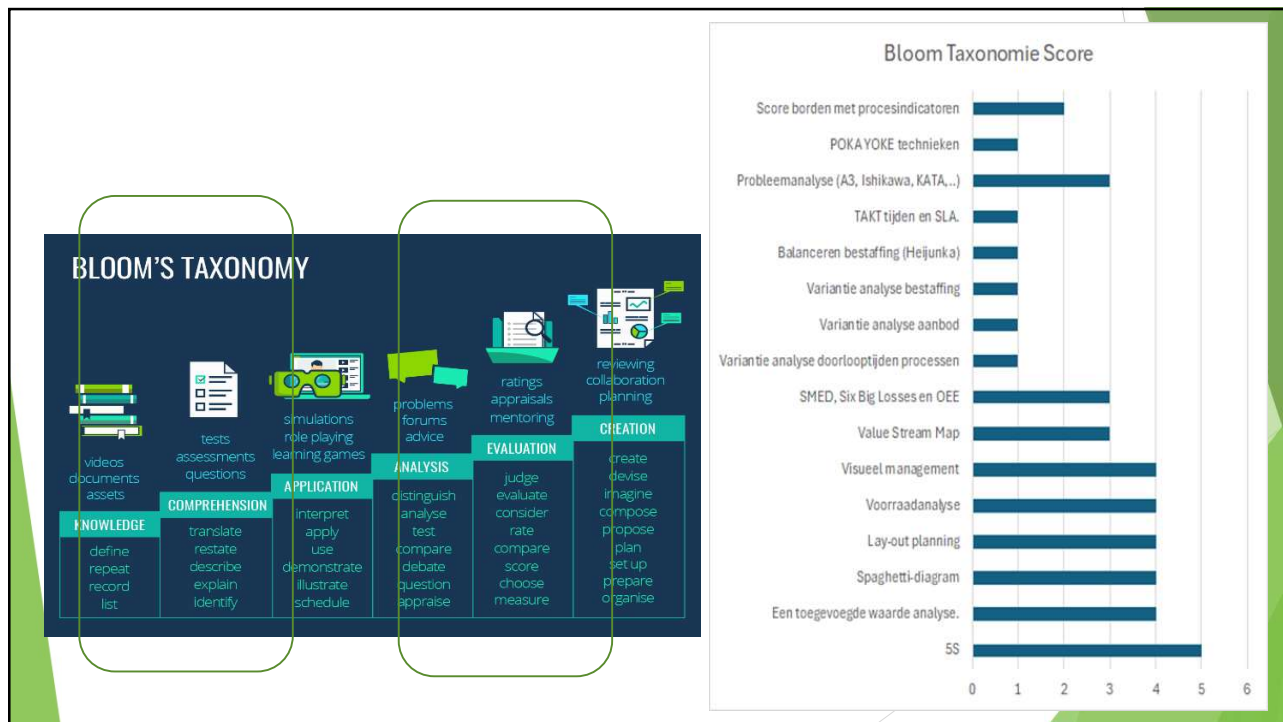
BLOOM'S TAXONOMY

videos
documents
assets

KNOWLEDGE

define
repeat
record
list

tests
assessments
questions

COMPREHENSION

translate
restate
describe
explain
identify

simulations
role playing
learning games

APPLICATION

interpret
apply
use
demonstrate
illustrate
schedule

problems
forums
advice

ANALYSIS

distinguish
analyse
test
compare
debate
question
appraise

ratings
appraisals
mentoring

EVALUATION

judge
evaluate
consider
rate
compare
score
choose
measure

reviewing
collaboration
planning

CREATION

create
devise
imagine
compose
propose
plan
set up
prepare
organise

Bloom Taxonomie Score

Score borden met procesindicatoren
POKA YOKE technieken
Probleemanalyse (A3, Ishikawa, KATA,...)
TAKT tijden en SLA.
Balanceren bestaffing (Heijunka)
Variantie analyse bestaffing
Variantie analyse aanbod
Variantie analyse doorlooptijden processen
SMED, Six Big Losses en OEE
Value Stream Map
Visueel management
Voorraadanalyse
Lay-out planning
Spaghetti-diagram
Een toegevoegde waarde analyse.
5S

0 1 2 3 4 5 6